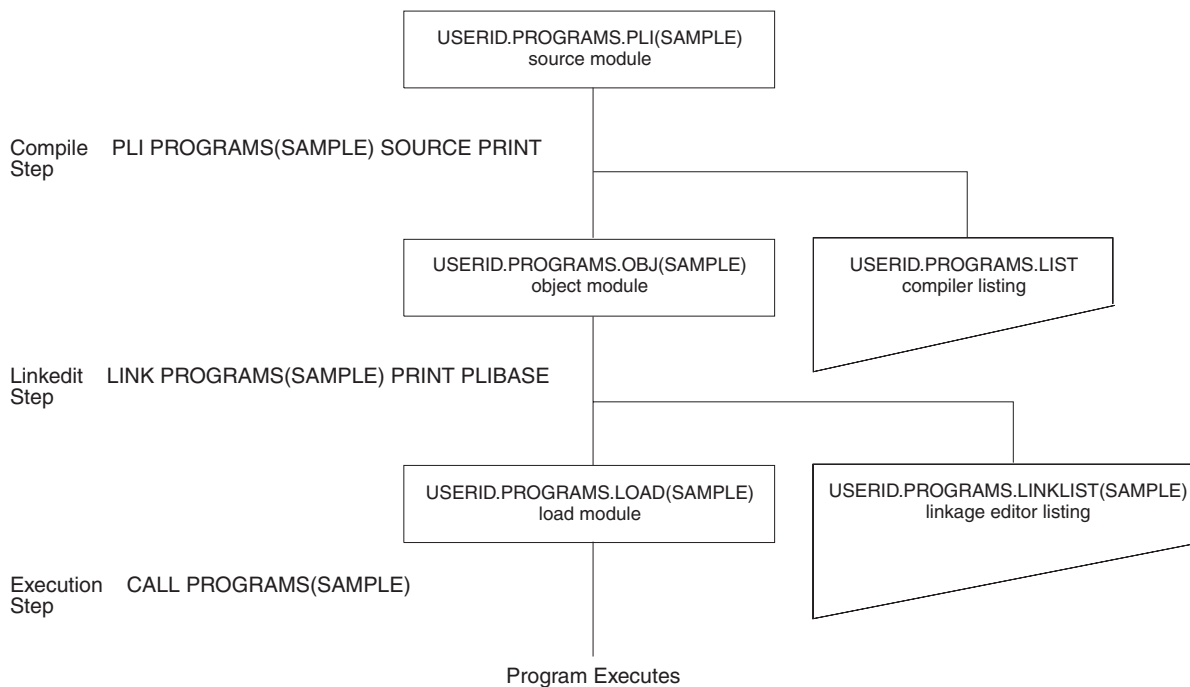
USERID.PROGRAMS.PLI(SAMPLE)
source module

Compile Step PLI PROGRAMS(SAMPLE) SOURCE PRINT

USERID.PROGRAMS.OBJ(SAMPLE)
object module

USERID.PROGRAMS.LIST
compiler listing

Linkedit Step LINK PROGRAMS(SAMPLE) PRINT PLIBASE

USERID.PROGRAMS.LOAD(SAMPLE)
load module

USERID.PROGRAMS.LINKLIST(SAMPLE)
linkage editor listing

Execution Step CALL PROGRAMS(SAMPLE)

Program Executes